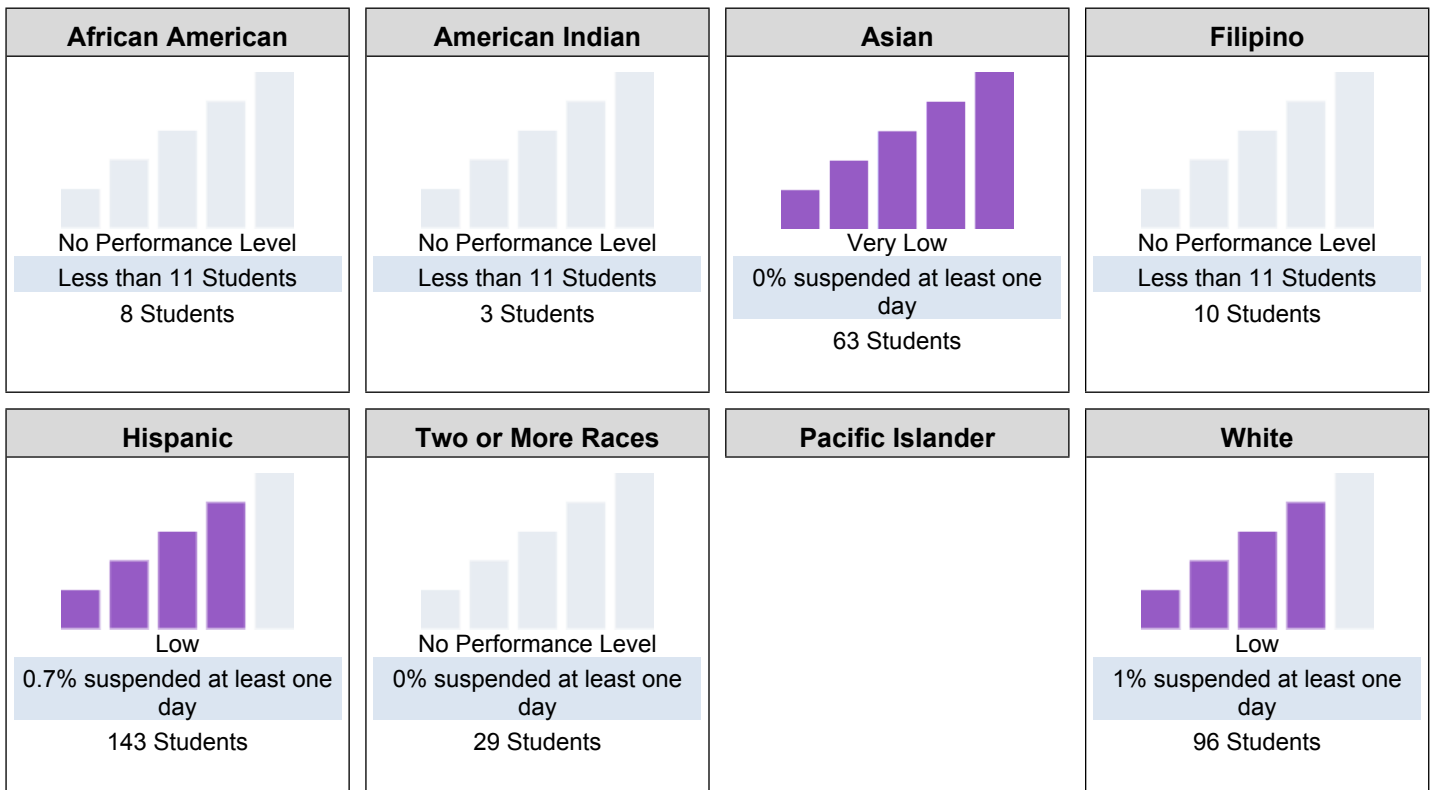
African American

No Performance Level

Less than 11 Students

8 Students

American Indian

No Performance Level

Less than 11 Students

3 Students

Asian

Very Low

0% suspended at least one day

63 Students

Filipino

No Performance Level

Less than 11 Students

10 Students

Hispanic

Low

0.7% suspended at least one day

143 Students

Two or More Races

No Performance Level

0% suspended at least one day

29 Students

Pacific Islander

White

Low

1% suspended at least one day

96 Students